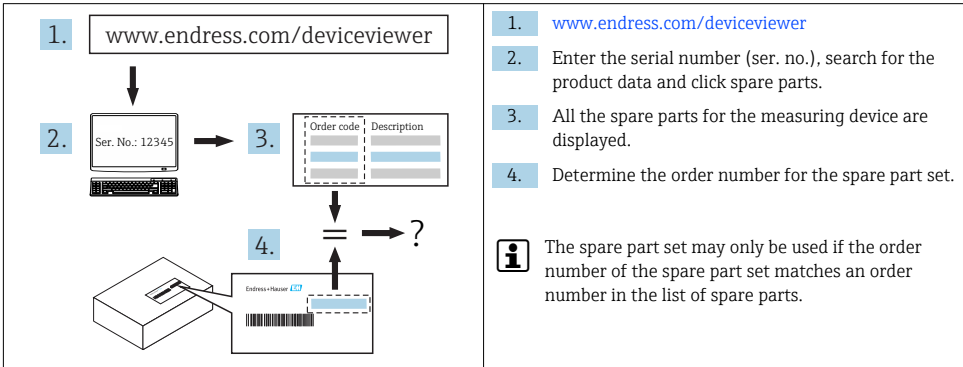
1. www.endress.com/deviceviewer

2. Ser. No.: 12345

3. Order code Description

4. = ?

Endress+Hauser

1. www.endress.com/deviceviewer
2. Enter the serial number (ser. no.), search for the product data and click spare parts.
3. All the spare parts for the measuring device are displayed.
4. Determine the order number for the spare part set.

The spare part set may only be used if the order number of the spare part set matches an order number in the list of spare parts.